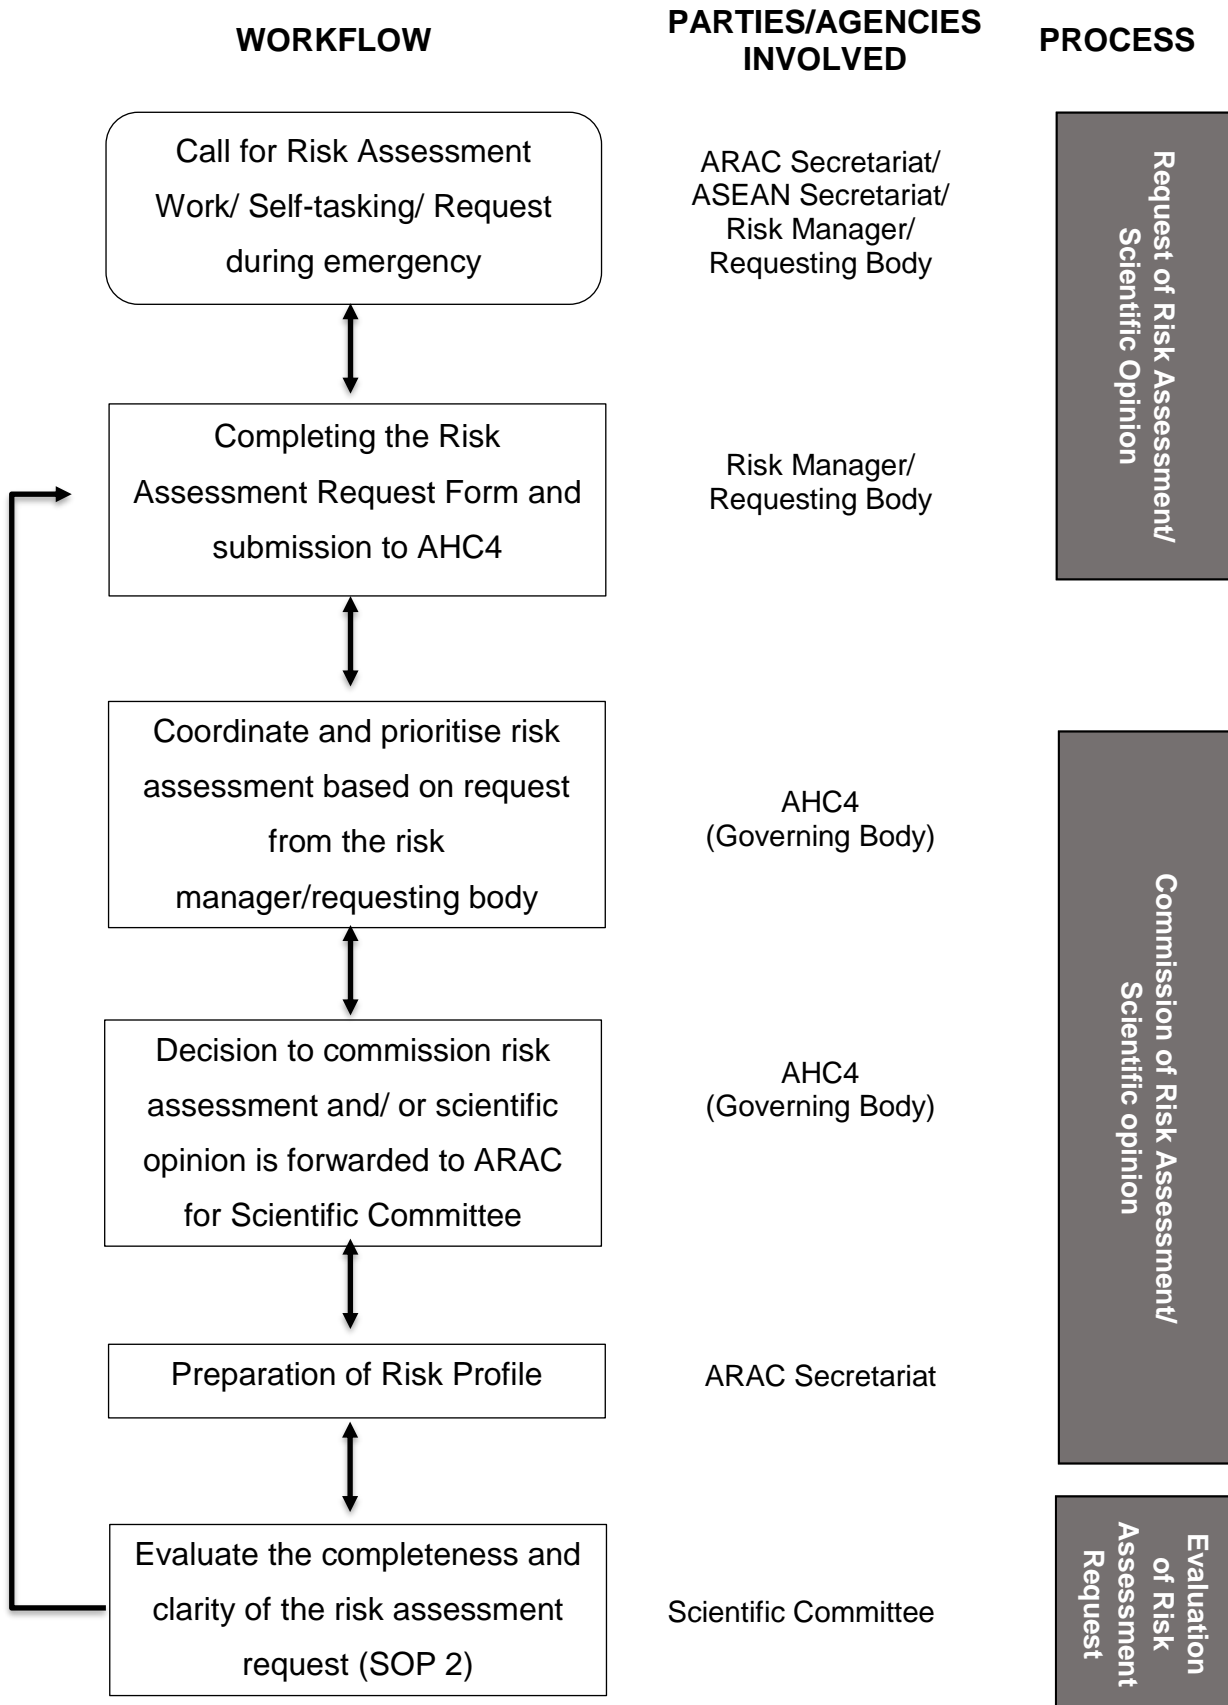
WORKFLOW

PARTIES/AGENCIES INVOLVED

PROCESS

Call for Risk Assessment Work/ Self-tasking/ Request during emergency

ARAC Secretariat/ ASEAN Secretariat/ Risk Manager/ Requesting Body

Request of Risk Assessment/ Scientific Opinion

Completing the Risk Assessment Request Form and submission to AHC4

Risk Manager/ Requesting Body

Coordinate and prioritise risk assessment based on request from the risk manager/requesting body

AHC4 (Governing Body)

Decision to commission risk assessment and/ or scientific opinion is forwarded to ARAC for Scientific Committee

AHC4 (Governing Body)

Commission of Risk Assessment/ Scientific opinion

Preparation of Risk Profile

ARAC Secretariat

Evaluate the completeness and clarity of the risk assessment request (SOP 2)

Scientific Committee

Evaluation of Risk Assessment Request